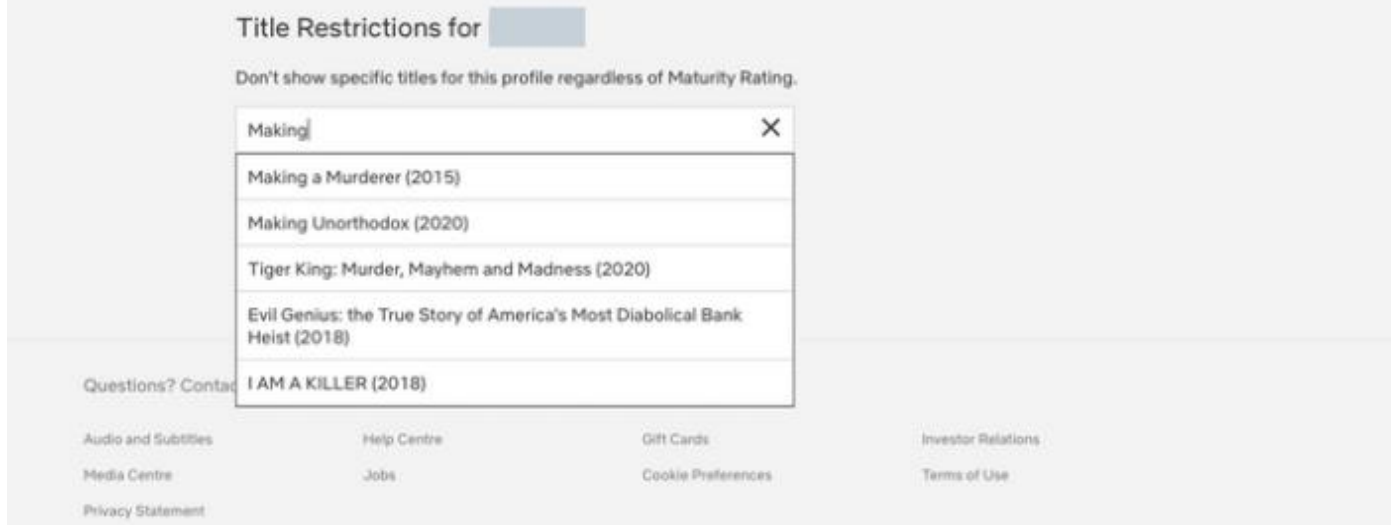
Title Restrictions for

Don't show specific titles for this profile regardless of Maturity Rating.

Making

Making a Murderer (2015)

Making Unorthodox (2020)

Tiger King: Murder, Mayhem and Madness (2020)

Evil Genius: the True Story of America's Most Diabolical Bank Heist (2018)

I AM A KILLER (2018)

Questions? Contac

Audio and Subtitles

Help Centre

Gift Cards

Investor Relations

Media Centre

Jobs

Cookie Preferences

Terms of Use

Privacy Statement